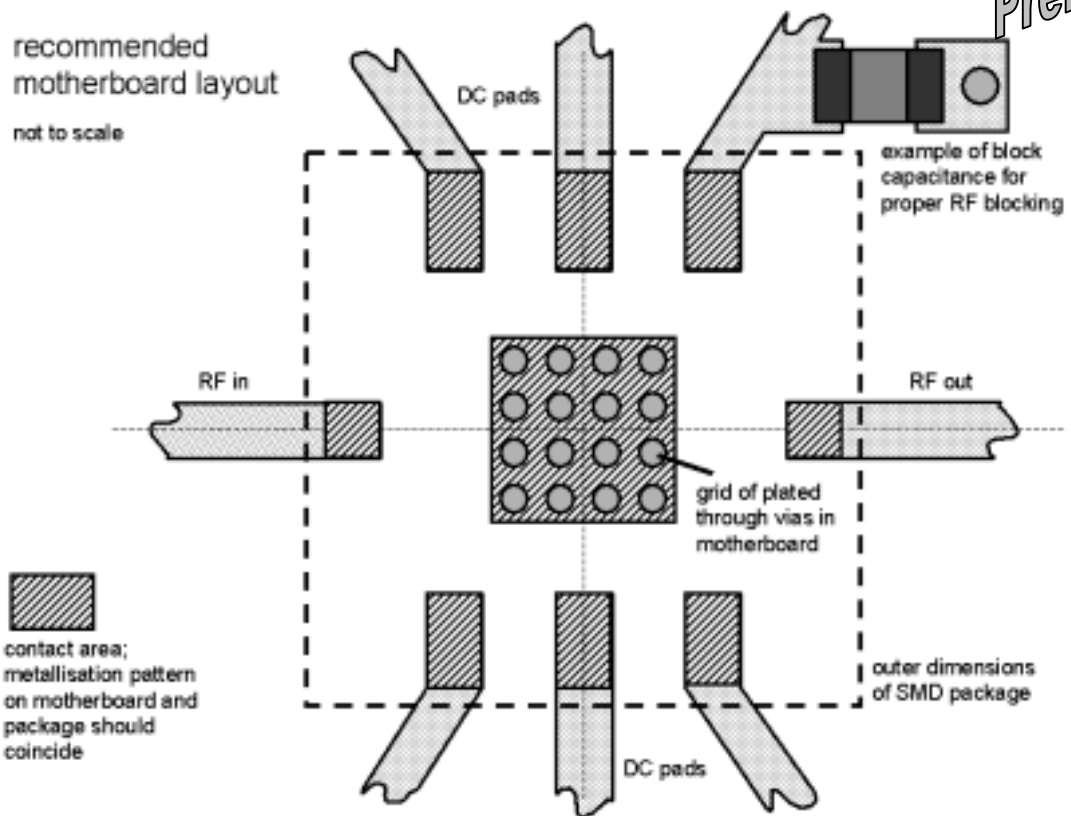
Prel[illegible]

recommended motherboard layout

not to scale

DC pads

example of block capacitance for proper RF blocking

RF in

RF out

grid of plated through vias in motherboard

contact area; metallisation pattern on motherboard and package should coincide

outer dimensions of SMD package

DC pads